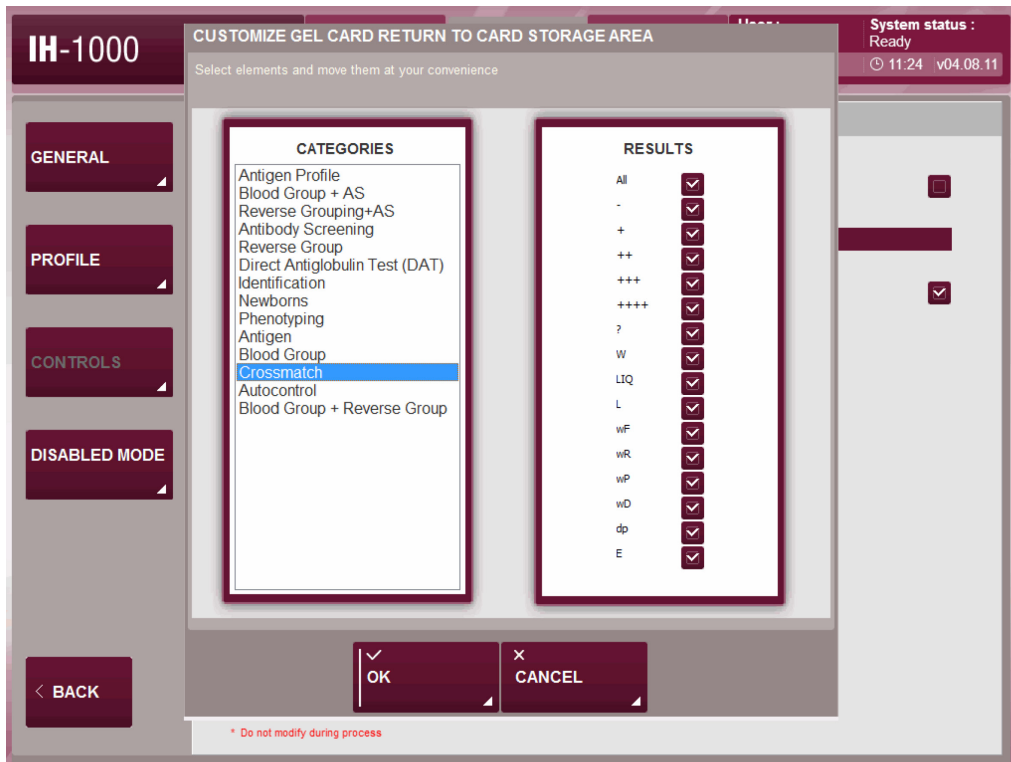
IH-1000

User :

System status :
Ready

11:24 v04.08.11

GENERAL

PROFILE

CONTROLS

DISABLED MODE

< BACK

CUSTOMIZE GEL CARD RETURN TO CARD STORAGE AREA

Select elements and move them at your convenience

CATEGORIES

Antigen Profile
Blood Group + AS
Reverse Grouping+AS
Antibody Screening
Reverse Group
Direct Antiglobulin Test (DAT)
Identification
Newborns
Phenotyping
Antigen
Blood Group
Crossmatch
Autocontrol
Blood Group + Reverse Group

RESULTS

All
-
+
++
+++
++++
?
W
LIQ
L
wF
wR
wP
wD
dp
E

OK

CANCEL

* Do not modify during process